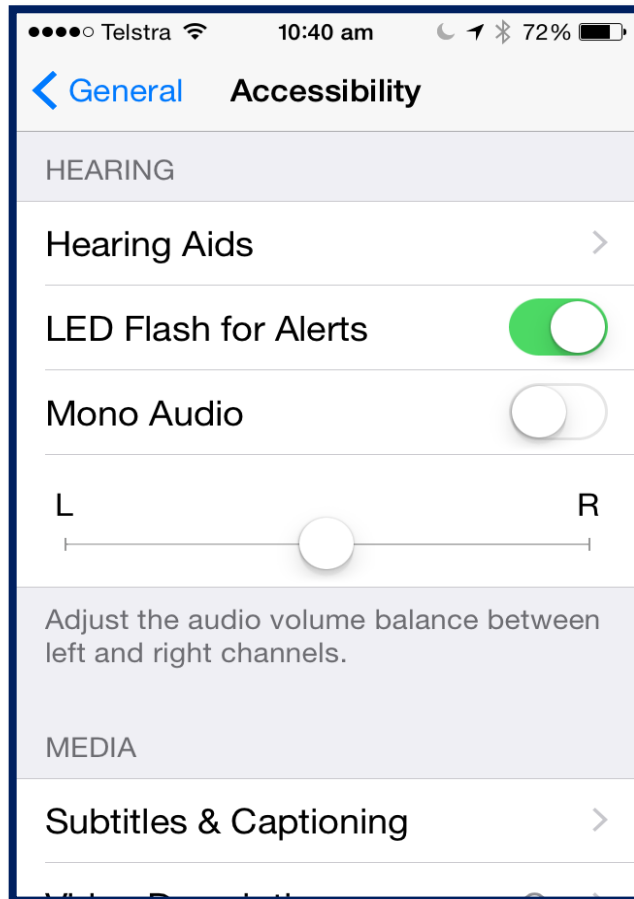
●●●●○ Telstra 10:40 am 72%

General Accessibility

HEARING

Hearing Aids

LED Flash for Alerts

Mono Audio

L R

Adjust the audio volume balance between left and right channels.

MEDIA

Subtitles & Captioning

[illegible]